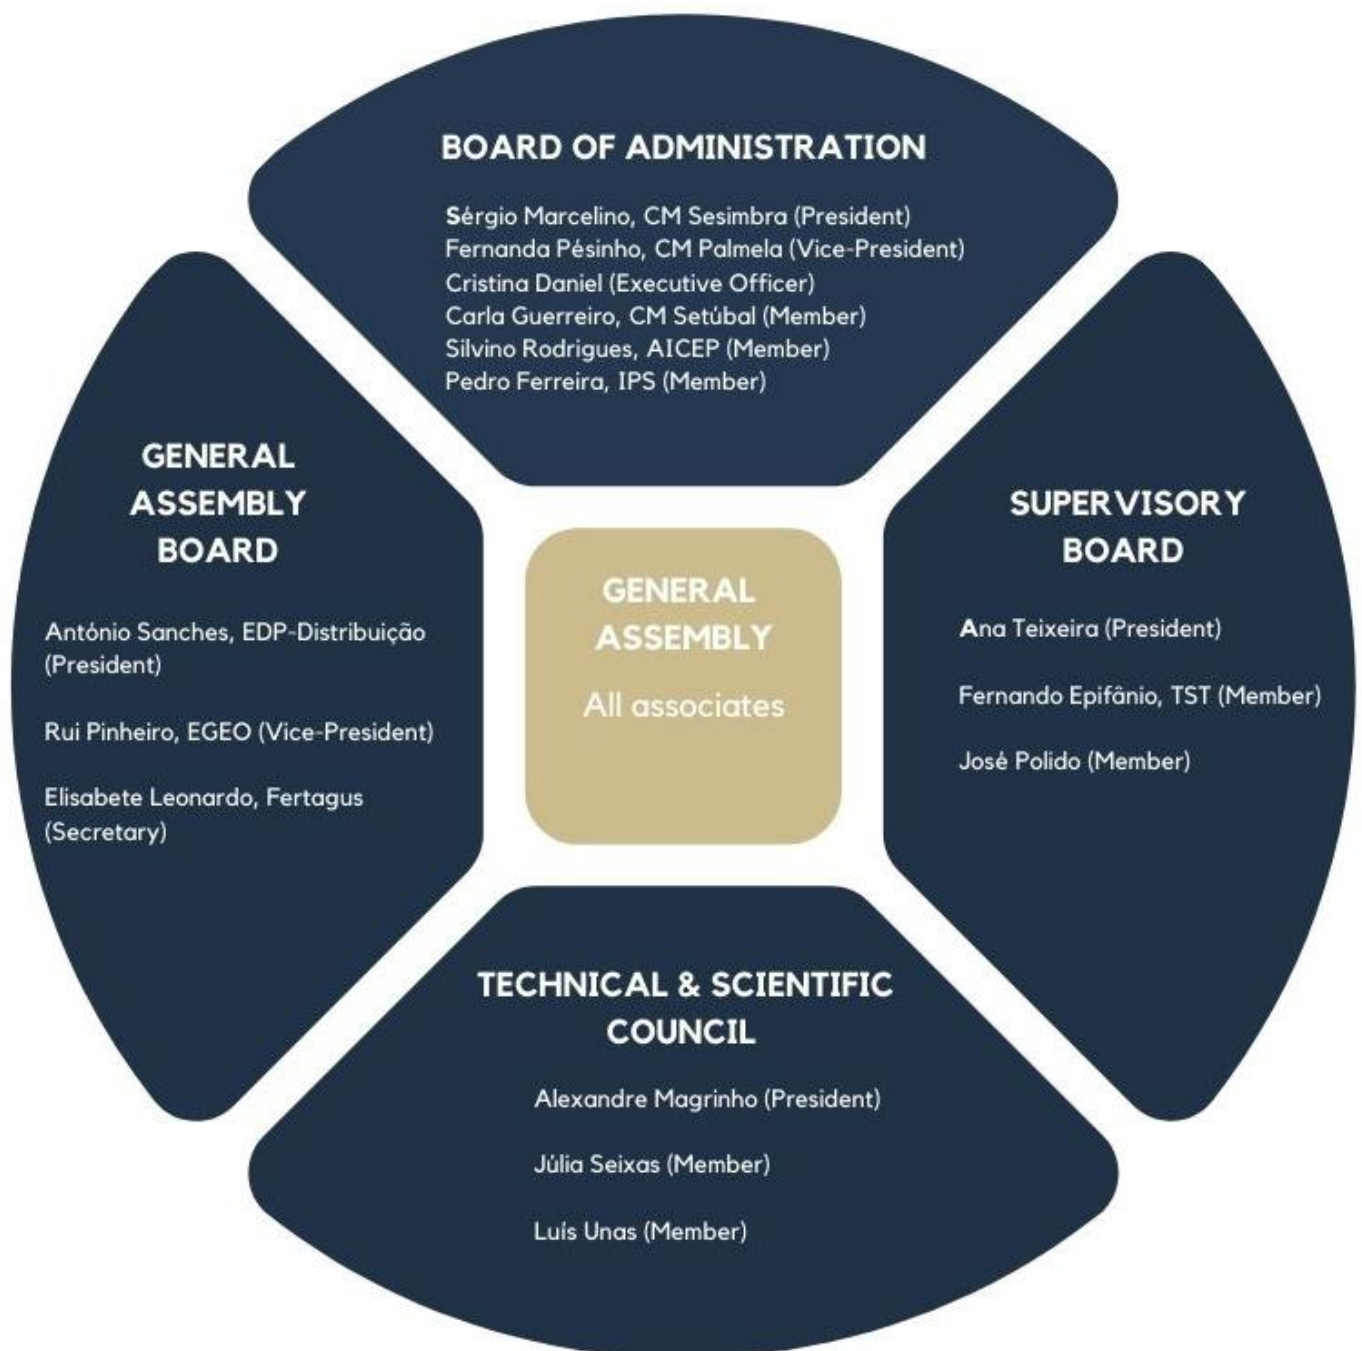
BOARD OF ADMINISTRATION

Sérgio Marcelino, CM Sesimbra (President)
Fernanda Pésinho, CM Palmela (Vice-President)
Cristina Daniel (Executive Officer)
Carla Guerreiro, CM Setúbal (Member)
Silvino Rodrigues, AICEP (Member)
Pedro Ferreira, IPS (Member)

GENERAL ASSEMBLY BOARD

António Sanches, EDP-Distribuição (President)

Rui Pinheiro, EGEO (Vice-President)

Elisabete Leonardo, Fertagus (Secretary)

GENERAL ASSEMBLY

All associates

SUPERVISORY BOARD

Ana Teixeira (President)

Fernando Epifânio, TST (Member)

José Polido (Member)

TECHNICAL & SCIENTIFIC COUNCIL

Alexandre Magrinho (President)

Júlia Seixas (Member)

Luís Unas (Member)